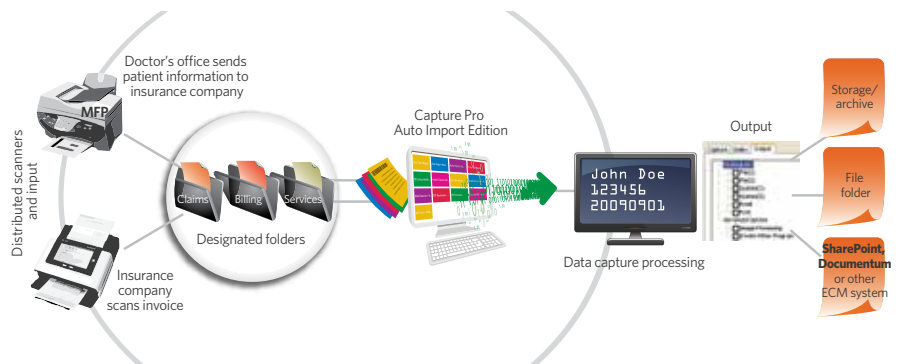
Distributed scanners and input

MFP

Doctor's office sends patient information to insurance company

Claims

Billing

Services

Designated folders

Insurance company scans invoice

Capture Pro Auto Import Edition

John Doe
123456
20090901

Data capture processing

Output

Storage/ archive

File folder

SharePoint, Documentum or other ECM system